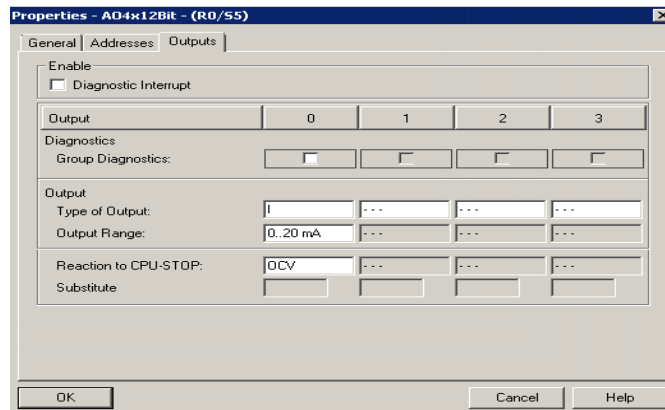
Properties - AO4x12Bit - (R0/S5)

General | Addresses | Outputs

Enable
Diagnostic Interrupt

| Output | 0 | 1 | 2 | 3 |
|---|---|---|---|---|
| Diagnostics | | | | |
| Group Diagnostics: | | | | |
| Output | | | | |
| Type of Output: | I | --- | --- | --- |
| Output Range: | 0..20 mA | --- | --- | --- |
| Reaction to CPU-STOP: | OCV | --- | --- | --- |
| Substitute | | | | |

OK
Cancel
Help